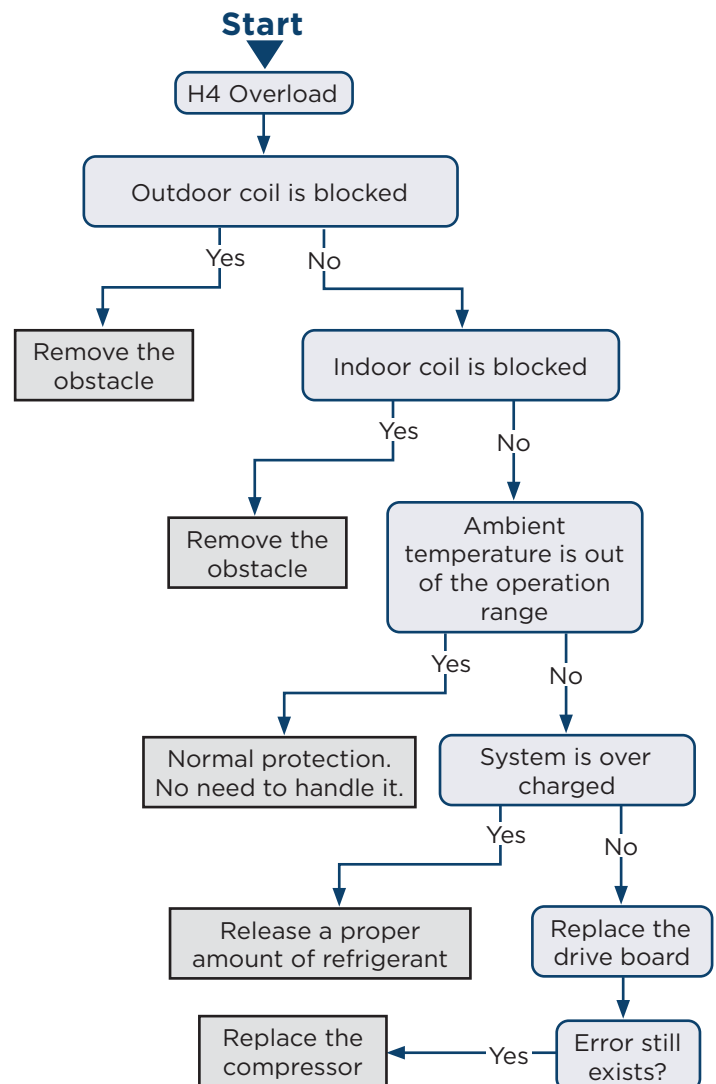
Start

H4 Overload

Outdoor coil is blocked

Yes

No

Remove the obstacle

Indoor coil is blocked

Yes

No

Remove the obstacle

Ambient temperature is out of the operation range

Yes

No

Normal protection. No need to handle it.

System is over charged

Yes

No

Release a proper amount of refrigerant

Replace the drive board

Replace the compressor

Yes

Error still exists?